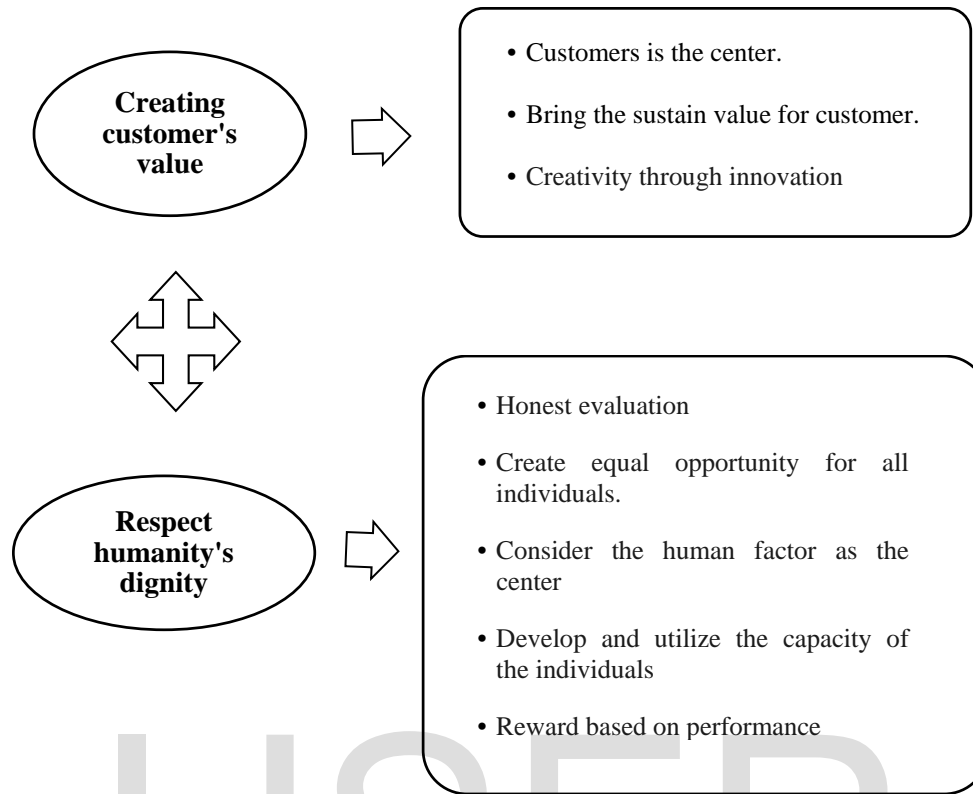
Creating customer's value

• Customers is the center.
• Bring the sustain value for customer.
• Creativity through innovation

Respect humanity's dignity

• Honest evaluation
• Create equal opportunity for all individuals.
• Consider the human factor as the center
• Develop and utilize the capacity of the individuals
• Reward based on performance

IJSER